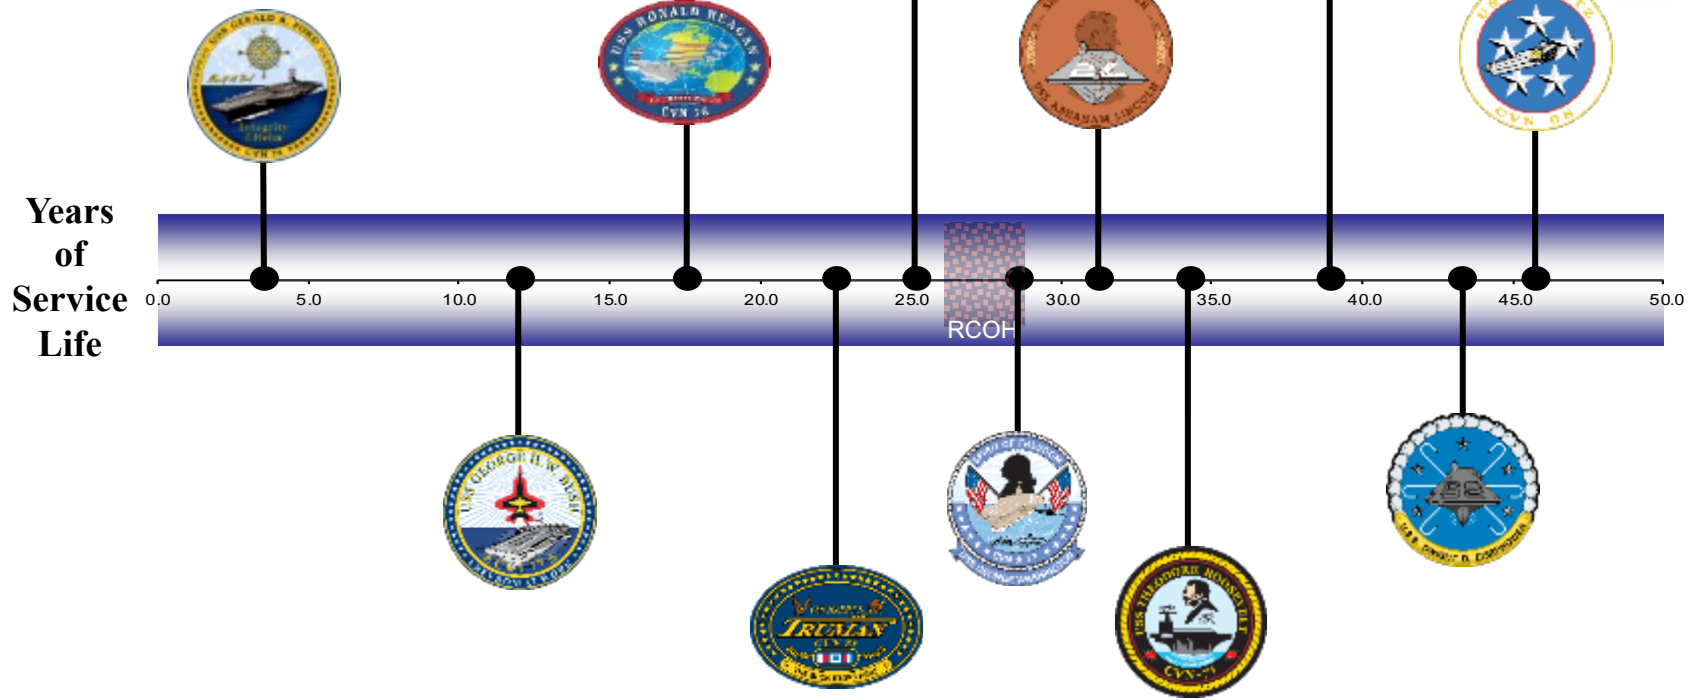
USS GERALD R. FORD
Integrity at the Helm
CVN 78

USS RONALD REAGAN
CVN 76

USS ABRAHAM LINCOLN

CVN 68

Years of Service Life

0.0
5.0
10.0
15.0
20.0
25.0
RCOH
30.0
35.0
40.0
45.0
50.0

USS GEORGE H.W. BUSH
CVN 77

TRUMAN
CVN 75

CVN 73

USS THEODORE ROOSEVELT
CVN 71

U.S.S. DWIGHT D. EISENHOWER